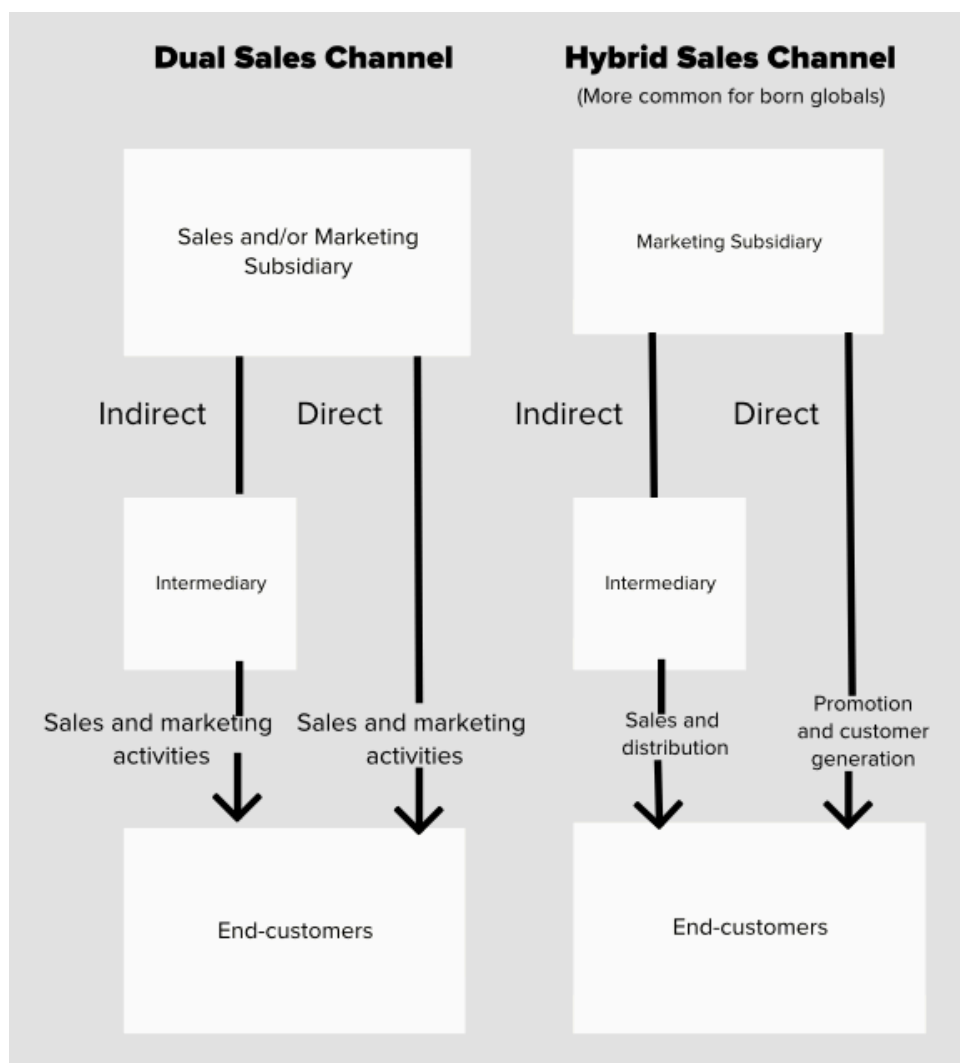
Dual Sales Channel

Sales and/or Marketing Subsidiary

Indirect

Direct

Intermediary

Sales and marketing activities

Sales and marketing activities

End-customers

Hybrid Sales Channel

(More common for born globals)

Marketing Subsidiary

Indirect

Direct

Intermediary

Sales and distribution

Promotion and customer generation

End-customers